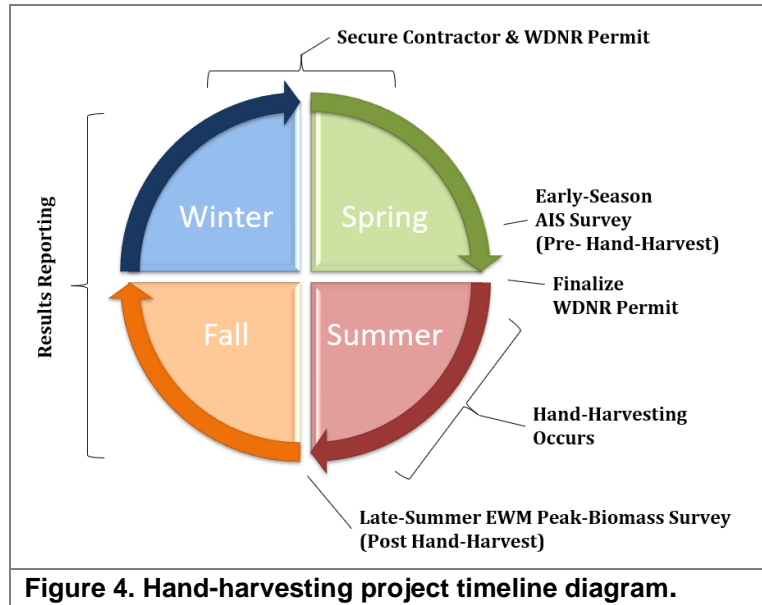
Secure Contractor & WDNR Permit

Results Reporting

Winter

Spring

Fall

Summer

Early-Season AIS Survey (Pre- Hand-Harvest)

Finalize WDNR Permit

Hand-Harvesting Occurs

Late-Summer EWM Peak-Biomass Survey (Post Hand-Harvest)

Figure 4. Hand-harvesting project timeline diagram.